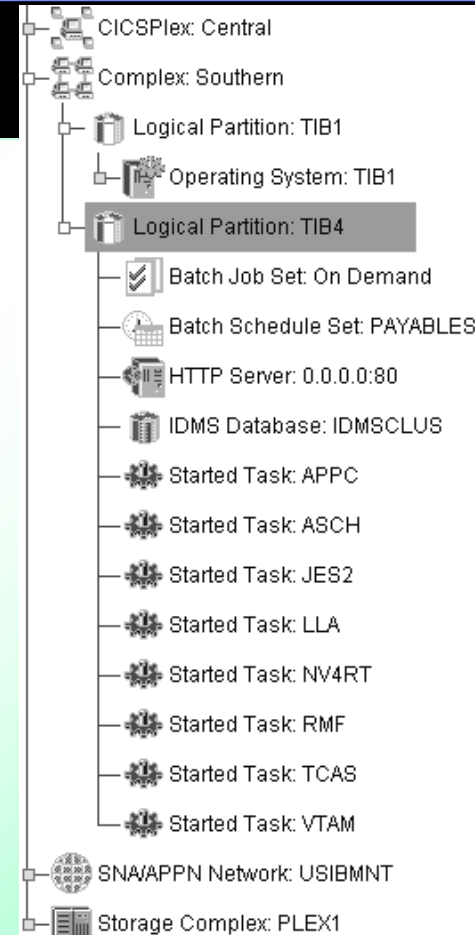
CICSPlex: Central
Complex: Southern
Logical Partition: TIB1
Operating System: TIB1
Logical Partition: TIB4
Batch Job Set: On Demand
Batch Schedule Set: PAYABLES
HTTP Server: 0.0.0.0:80
IDMS Database: IDMSCLUS
Started Task: APPC
Started Task: ASCH
Started Task: JES2
Started Task: LLA
Started Task: NV4RT
Started Task: RMF
Started Task: TCAS
Started Task: VTAM
SNA/APPN Network: USIBMNT
Storage Complex: PLEX1